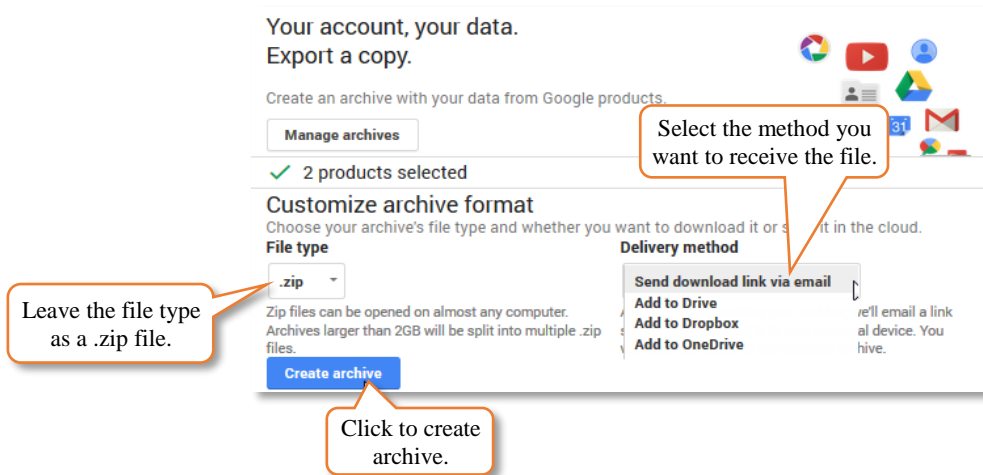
Your account, your data.
Export a copy.

Create an archive with your data from Google products.

Manage archives

Select the method you want to receive the file.

31

✓ 2 products selected

Customize archive format

Choose your archive's file type and whether you want to download it or s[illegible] it in the cloud.

File type

.zip

Leave the file type as a .zip file.

Zip files can be opened on almost any computer. Archives larger than 2GB will be split into multiple .zip files.

Create archive

Click to create archive.

Delivery method

Send download link via email
Add to Drive
Add to Dropbox
Add to OneDrive

A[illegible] we'll email a link s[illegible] al device. You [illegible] hive.